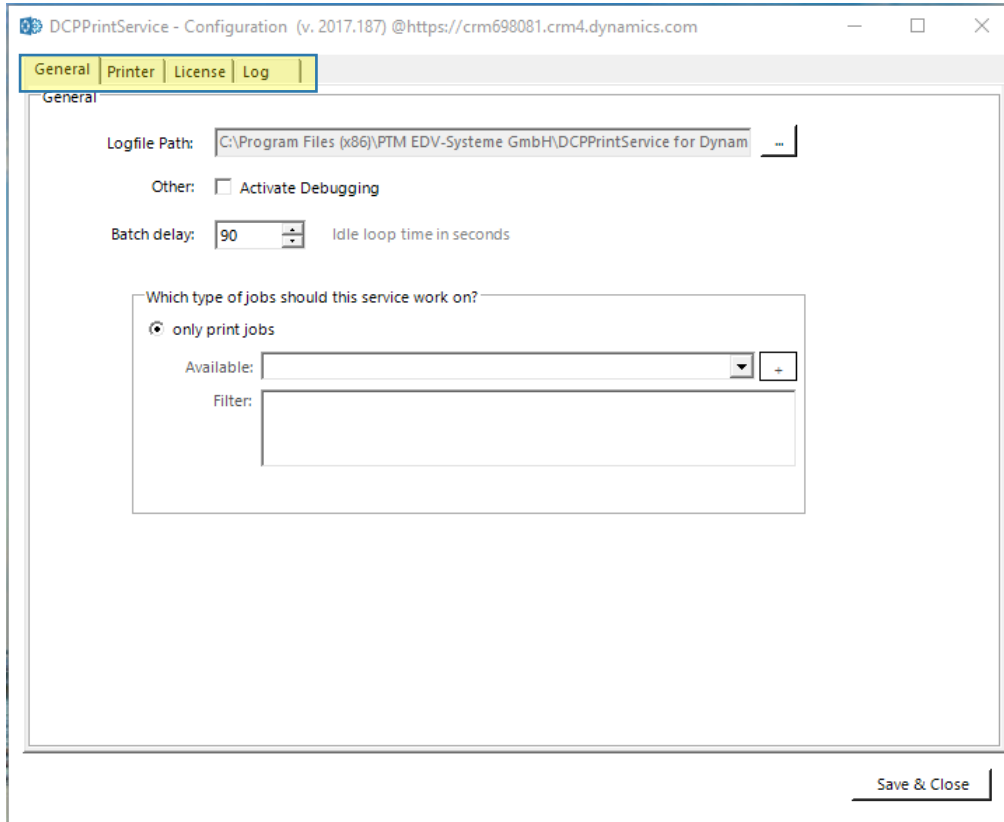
DCPPrintService - Configuration (v. 2017.187) @https://crm698081.crm4.dynamics.com

General | Printer | License | Log

General

Logfile Path: C:\Program Files (x86)\PTM EDV-Systeme GmbH\DCPPrintService for Dynam ...

Other: Activate Debugging

Batch delay: 90 Idle loop time in seconds

Which type of jobs should this service work on?

only print jobs

Available: +

Filter:

Save & Close